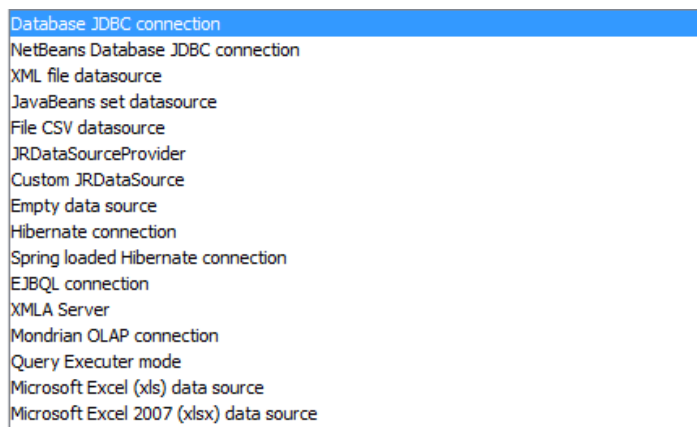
Database JDBC connection
NetBeans Database JDBC connection
XML file datasource
JavaBeans set datasource
File CSV datasource
JRDataSourceProvider
Custom JRDataSource
Empty data source
Hibernate connection
Spring loaded Hibernate connection
EJBQL connection
XMLA Server
Mondrian OLAP connection
Query Executer mode
Microsoft Excel (xls) data source
Microsoft Excel 2007 (xlsx) data source